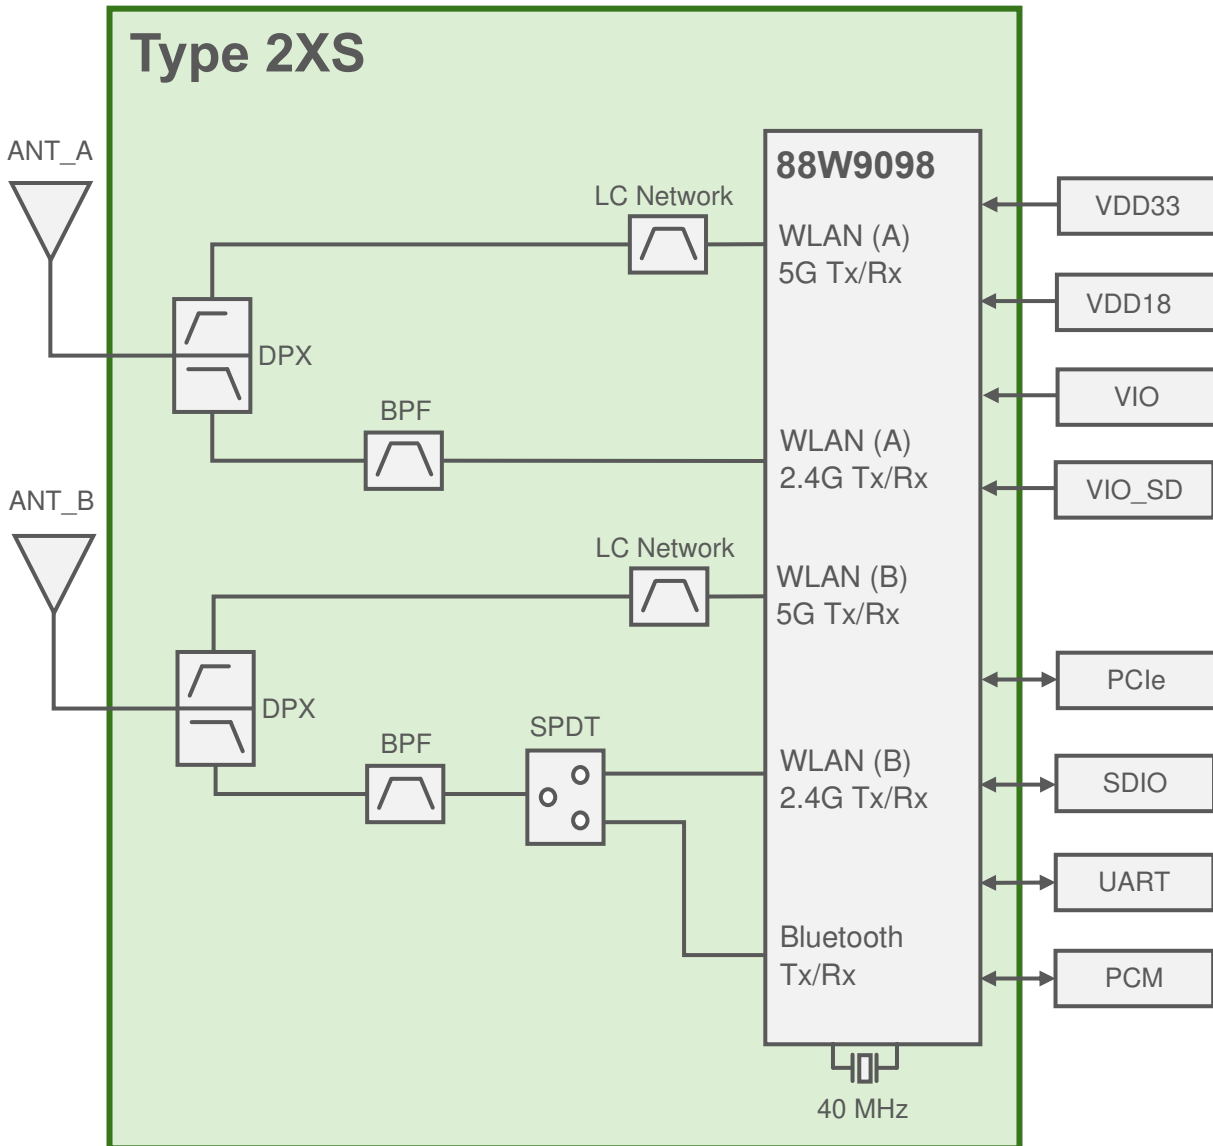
Type 2XS

ANT_A

LC Network

88W9098

WLAN (A)
5G Tx/Rx

DPX

BPF

WLAN (A)
2.4G Tx/Rx

ANT_B

LC Network

WLAN (B)
5G Tx/Rx

DPX

BPF

SPDT

WLAN (B)
2.4G Tx/Rx

Bluetooth
Tx/Rx

40 MHz

VDD33

VDD18

VIO

VIO_SD

PCIe

SDIO

UART

PCM